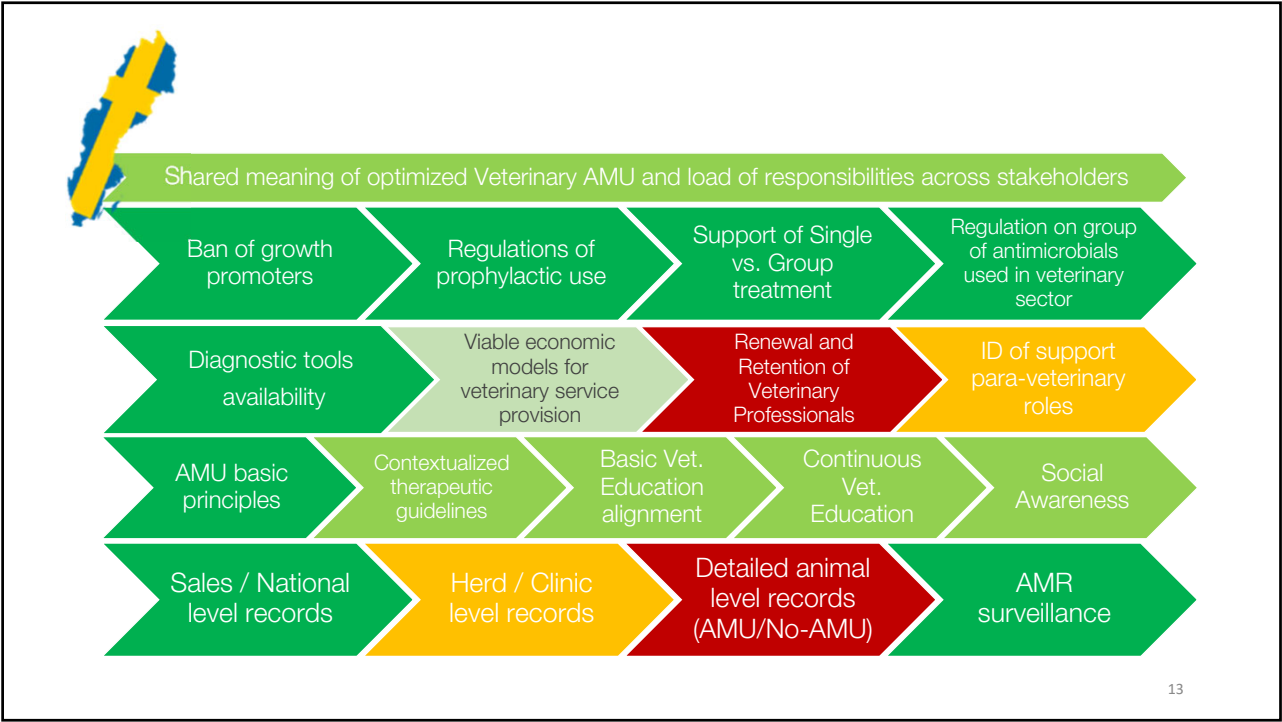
Shared meaning of optimized Veterinary AMU and load of responsibilities across stakeholders

Ban of growth promoters

Regulations of prophylactic use

Support of Single vs. Group treatment

Regulation on group of antimicrobials used in veterinary sector

Diagnostic tools availability

Viable economic models for veterinary service provision

Renewal and Retention of Veterinary Professionals

ID of support para-veterinary roles

AMU basic principles

Contextualized therapeutic guidelines

Basic Vet. Education alignment

Continuous Vet. Education

Social Awareness

Sales / National level records

Herd / Clinic level records

Detailed animal level records (AMU/No-AMU)

AMR surveillance

13